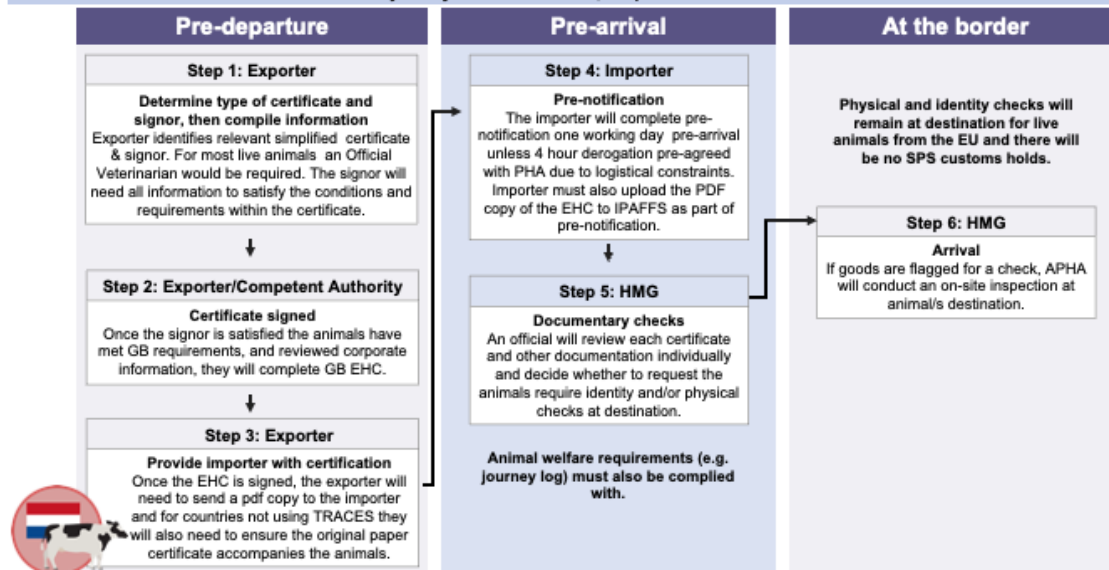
Pre-departure

Step 1: Exporter

Determine type of certificate and signor, then compile information
Exporter identifies relevant simplified certificate & signor. For most live animals an Official Veterinarian would be required. The signor will need all information to satisfy the conditions and requirements within the certificate.

Step 2: Exporter/Competent Authority

Certificate signed
Once the signor is satisfied the animals have met GB requirements, and reviewed corporate information, they will complete GB EHC.

Step 3: Exporter

Provide importer with certification
Once the EHC is signed, the exporter will need to send a pdf copy to the importer and for countries not using TRACES they will also need to ensure the original paper certificate accompanies the animals.

Pre-arrival

Step 4: Importer

Pre-notification
The importer will complete pre-notification one working day pre-arrival unless 4 hour derogation pre-agreed with PHA due to logistical constraints. Importer must also upload the PDF copy of the EHC to IPAFFS as part of pre-notification.

Step 5: HMG

Documentary checks
An official will review each certificate and other documentation individually and decide whether to request the animals require identity and/or physical checks at destination.

Animal welfare requirements (e.g. journey log) must also be complied with.

At the border

Physical and identity checks will remain at destination for live animals from the EU and there will be no SPS customs holds.

Step 6: HMG

Arrival
If goods are flagged for a check, APHA will conduct an on-site inspection at animal/s destination.